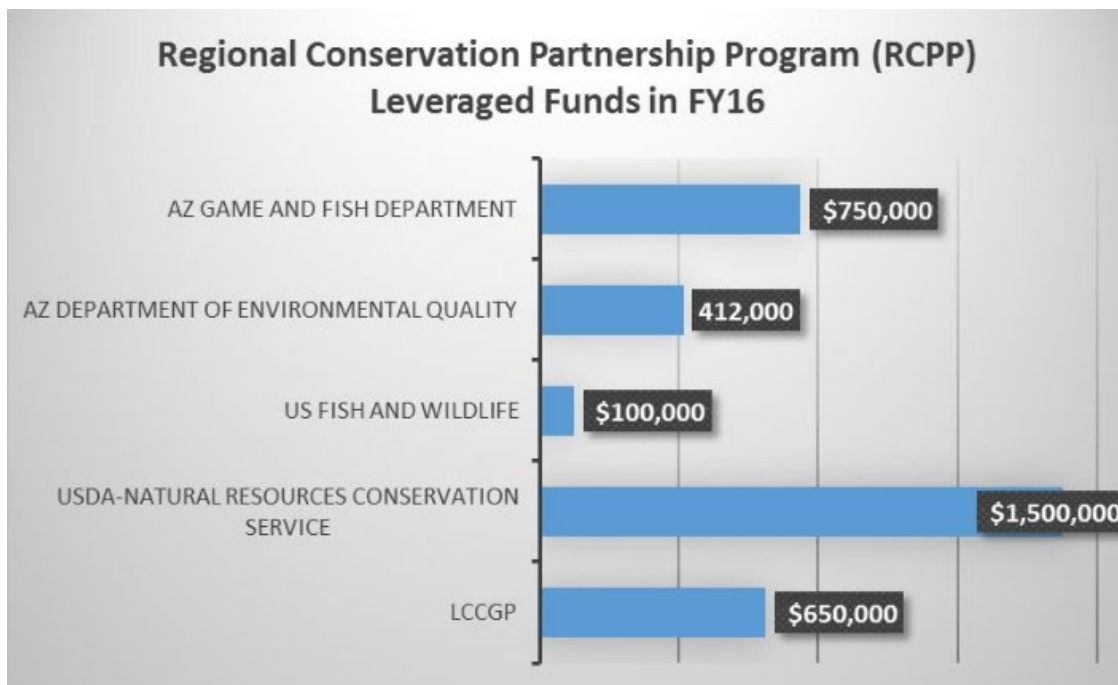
Regional Conservation Partnership Program (RCPP) Leveraged Funds in FY16

AZ GAME AND FISH DEPARTMENT $750,000

AZ DEPARTMENT OF ENVIRONMENTAL QUALITY 412,000

US FISH AND WILDLIFE $100,000

USDA-NATURAL RESOURCES CONSERVATION SERVICE $1,500,000

LCCGP $650,000